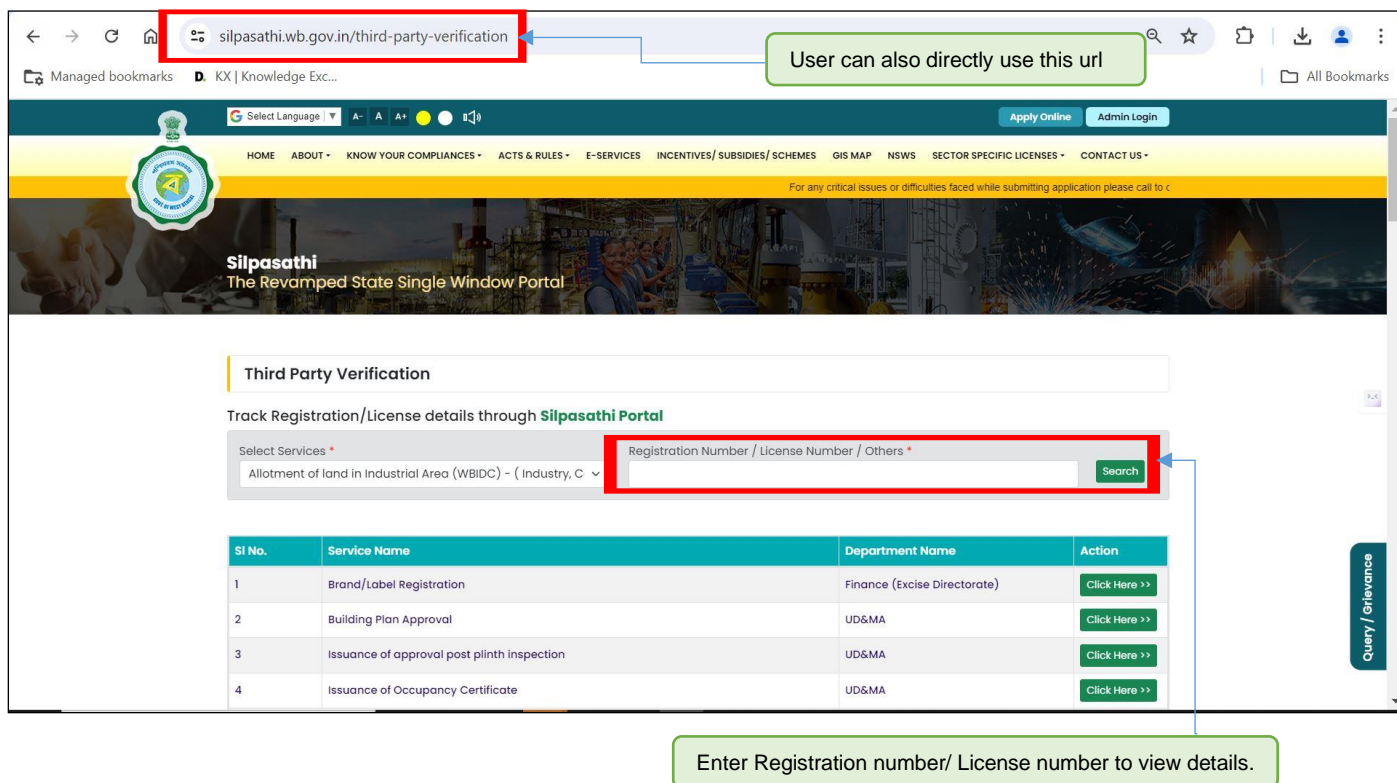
silpasathi.wb.gov.in/third-party-verification

User can also directly use this url

Managed bookmarks   KX | Knowledge Exc...   All Bookmarks

Select Language | ▼  A-  A  A+

Apply Online   Admin Login

HOME   ABOUT ▾   KNOW YOUR COMPLIANCES ▾   ACTS & RULES ▾   E-SERVICES   INCENTIVES/ SUBSIDIES/ SCHEMES   GIS MAP   NSWS   SECTOR SPECIFIC LICENSES ▾   CONTACT US ▾

For any critical issues or difficulties faced while submitting application please call to c

Silpasathi
The Revamped State Single Window Portal

Third Party Verification

Track Registration/License details through Silpasathi Portal

Select Services *
Allotment of land in Industrial Area (WBIDC) - ( Industry, C

Registration Number / License Number / Others *

Search

| Sl No. | Service Name | Department Name | Action |
|---|---|---|---|
| 1 | Brand/Label Registration | Finance (Excise Directorate) | Click Here >> |
| 2 | Building Plan Approval | UD&MA | Click Here >> |
| 3 | Issuance of approval post plinth inspection | UD&MA | Click Here >> |
| 4 | Issuance of Occupancy Certificate | UD&MA | Click Here >> |

Query / Grievance

Enter Registration number/ License number to view details.